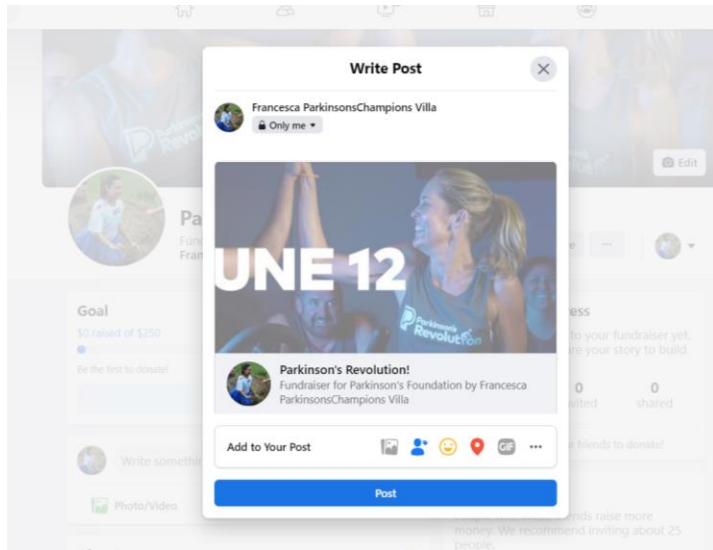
Write Post

Francesca ParkinsonsChampions Villa
Only me

UNE 12

Parkinson's Revolution

Parkinson's Revolution!
Fundraiser for Parkinson's Foundation by Francesca ParkinsonsChampions Villa

Add to Your Post

GIF

Post

Edit

Pa
Fund
Fran

Goal
$0 raised of $250
Be the first to donate!

Write somethin
Photo/Video

ress
to your fundraiser yet.
re your story to build
0
vited
0
shared
friends to donate!
nds raise more money. We recommend inviting about 25 people.